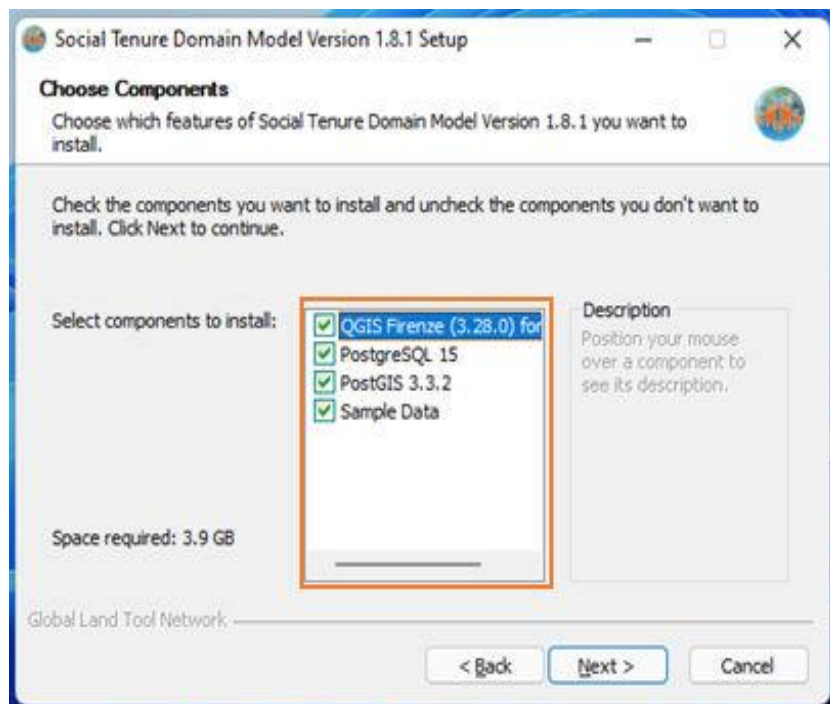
Social Tenure Domain Model Version 1.8.1 Setup

Choose Components

Choose which features of Social Tenure Domain Model Version 1.8.1 you want to install.

Check the components you want to install and uncheck the components you don't want to install. Click Next to continue.

Select components to install:

QGIS Firenze (3.28.0) for

PostgreSQL 15

PostGIS 3.3.2

Sample Data

Description

Position your mouse over a component to see its description.

Space required: 3.9 GB

Global Land Tool Network

< Back

Next >

Cancel